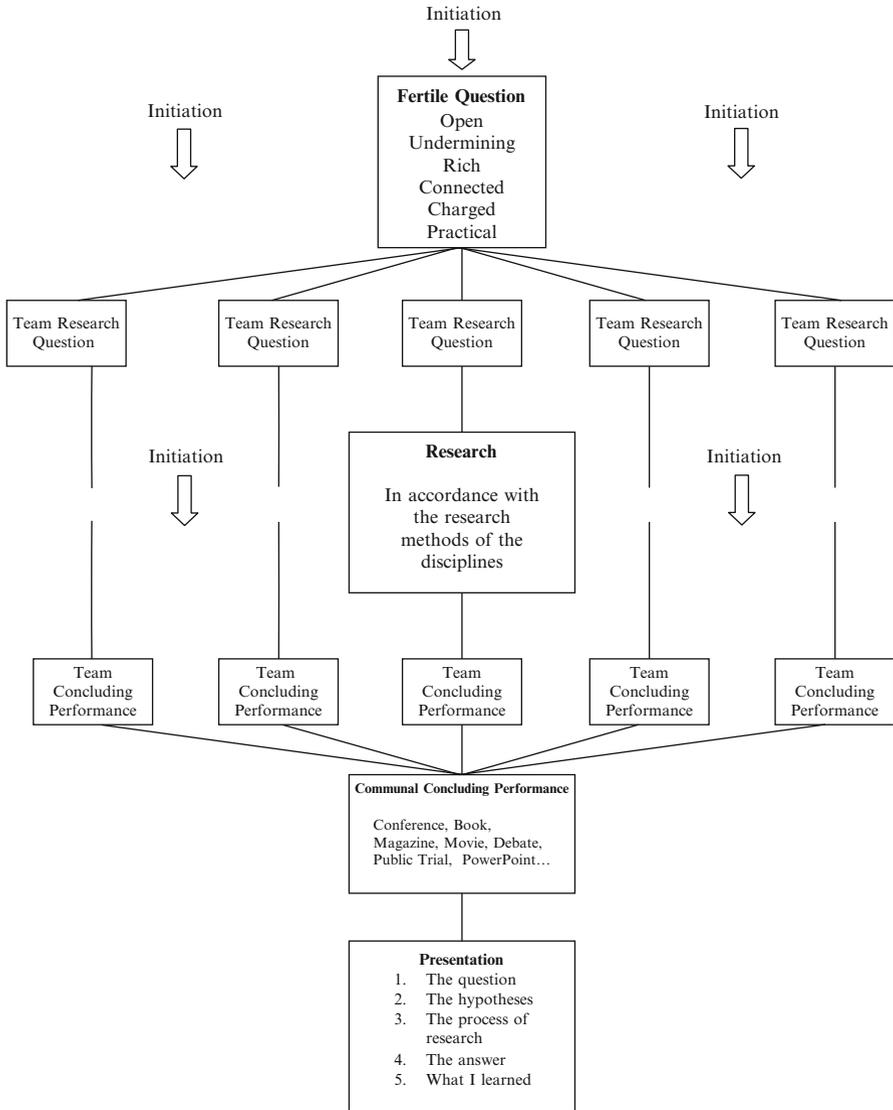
Initiation

Initiation

Fertile Question
Open
Undermining
Rich
Connected
Charged
Practical

Initiation

Team Research Question

Team Research Question

Team Research Question

Team Research Question

Team Research Question

Initiation

Research

In accordance with the research methods of the disciplines

Initiation

Team Concluding Performance

Team Concluding Performance

Team Concluding Performance

Team Concluding Performance

Team Concluding Performance

Communal Concluding Performance

Conference, Book, Magazine, Movie, Debate, Public Trial, PowerPoint…

Presentation
1. The question
2. The hypotheses
3. The process of research
4. The answer
5. What I learned